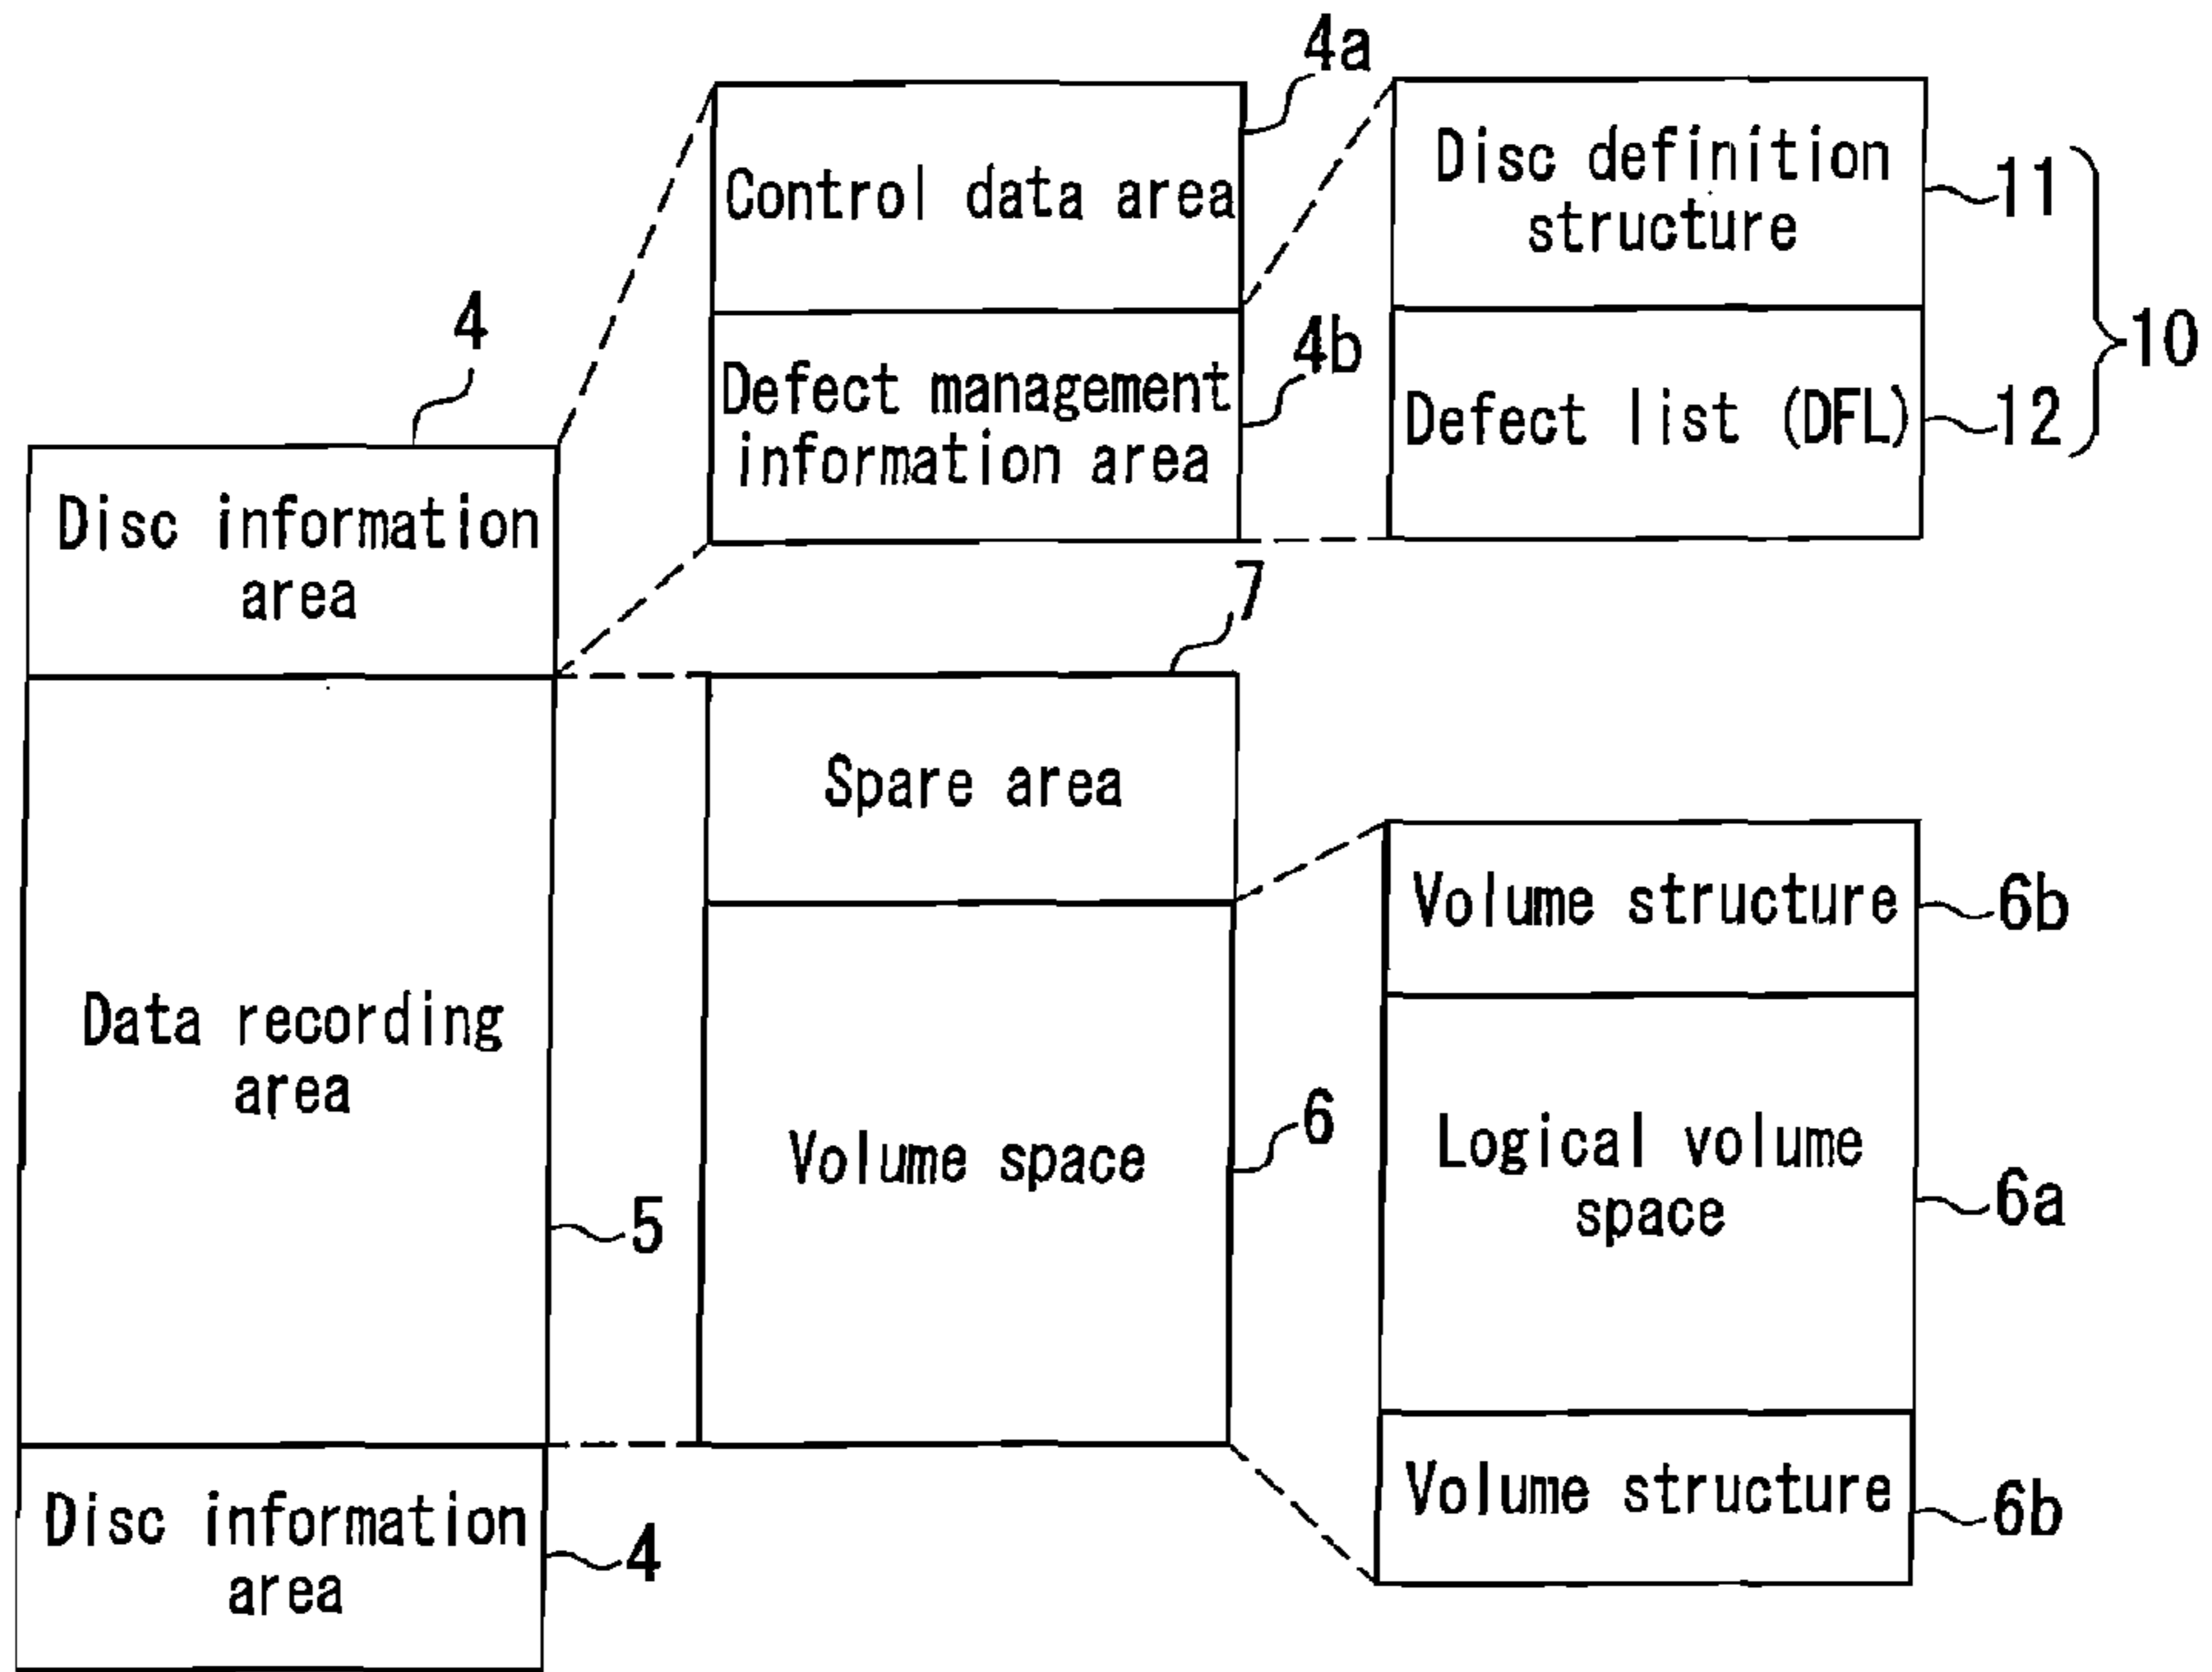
4a

Control data area

Defect management information area

4b

Disc definition structure

11

Defect list (DFL)

12

10

4

Disc information area

Data recording area

5

7

Spare area

Volume space

6

Volume structure

6b

Logical volume space

6a

Volume structure

6b

Disc information area

4